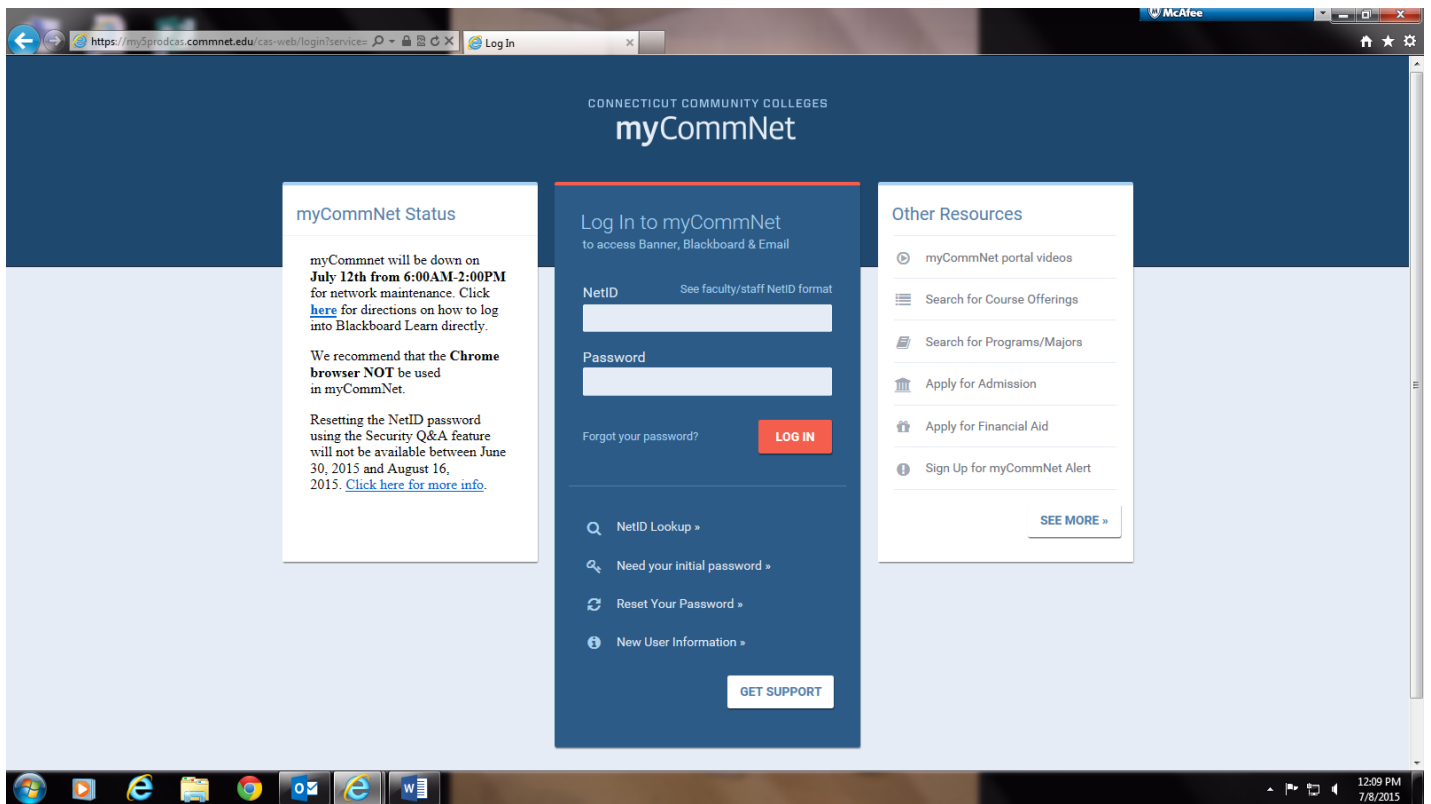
https://my5prodcas.commnet.edu/cas-web/login?service=

Log In

McAfee

CONNECTICUT COMMUNITY COLLEGES

myCommNet

myCommNet Status

myCommnet will be down on **July 12th from 6:00AM-2:00PM** for network maintenance. Click here for directions on how to log into Blackboard Learn directly.

We recommend that the **Chrome browser NOT** be used in myCommNet.

Resetting the NetID password using the Security Q&A feature will not be available between June 30, 2015 and August 16, 2015. Click here for more info.

Log In to myCommNet
to access Banner, Blackboard & Email

NetID

See faculty/staff NetID format

Password

Forgot your password?

LOG IN

NetID Lookup »

Need your initial password »

Reset Your Password »

New User Information »

GET SUPPORT

Other Resources

myCommNet portal videos

Search for Course Offerings

Search for Programs/Majors

Apply for Admission

Apply for Financial Aid

Sign Up for myCommNet Alert

SEE MORE »

12:09 PM
7/8/2015